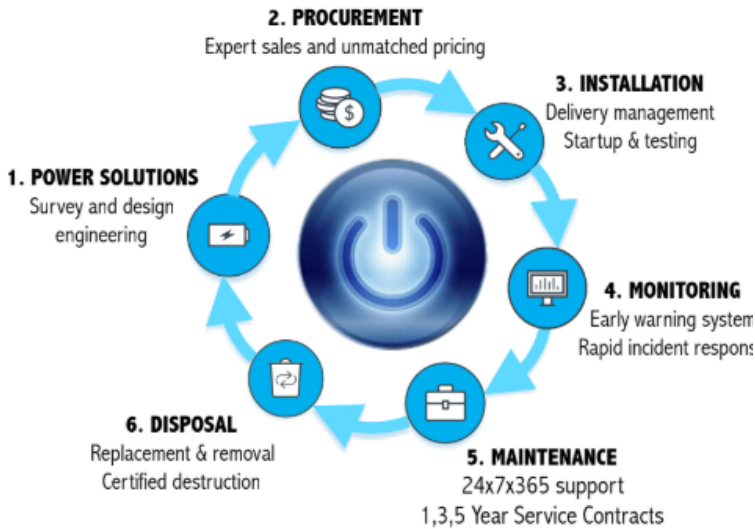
2. PROCUREMENT
Expert sales and unmatched pricing

3. INSTALLATION
Delivery management
Startup & testing

4. MONITORING
Early warning system
Rapid incident respons

5. MAINTENANCE
24x7x365 support
1,3,5 Year Service Contracts

6. DISPOSAL
Replacement & removal
Certified destruction

1. POWER SOLUTIONS
Survey and design engineering